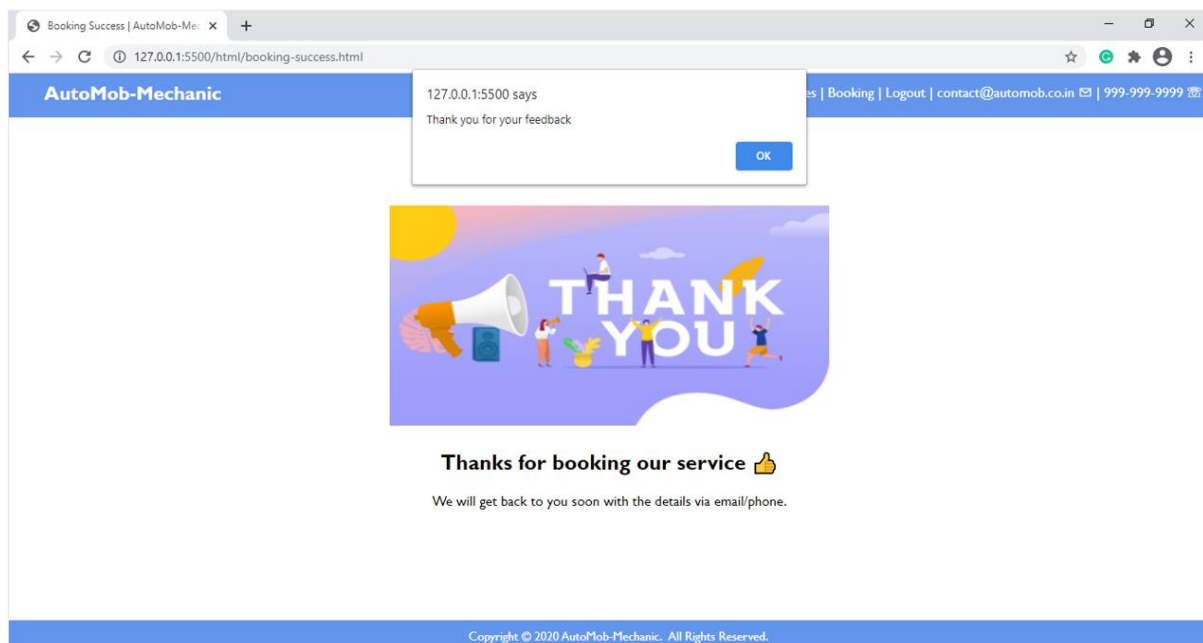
Booking Success | AutoMob-Me

127.0.0.1:5500/html/booking-success.html

AutoMob-Mechanic

es | Booking | Logout | contact@automob.co.in ✉ | 999-999-9999 ☏

127.0.0.1:5500 says

Thank you for your feedback

OK

THANK YOU

Thanks for booking our service 👍

We will get back to you soon with the details via email/phone.

Copyright © 2020 AutoMob-Mechanic. All Rights Reserved.